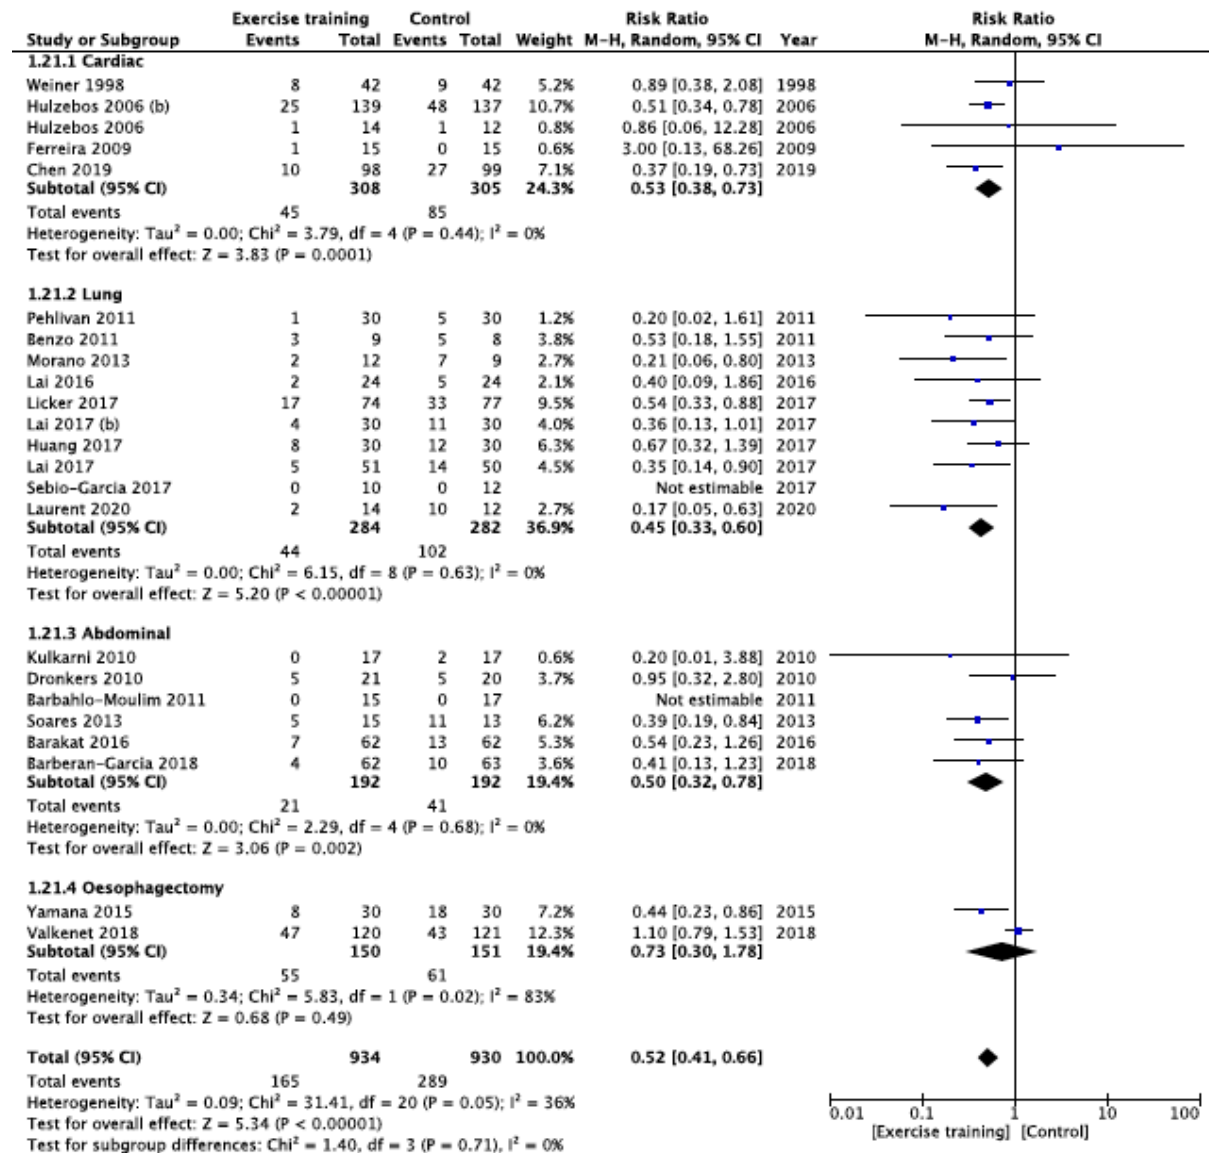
| Study or Subgroup | Exercise training Events | Exercise training Total | Control Events | Control Total | Weight | Risk Ratio M-H, Random, 95% CI | Year |
|---|---|---|---|---|---|---|---|
| **1.21.1 Cardiac** | | | | | | | |
| Weiner 1998 | 8 | 42 | 9 | 42 | 5.2% | 0.89 [0.38, 2.08] | 1998 |
| Hulzebos 2006 (b) | 25 | 139 | 48 | 137 | 10.7% | 0.51 [0.34, 0.78] | 2006 |
| Hulzebos 2006 | 1 | 14 | 1 | 12 | 0.8% | 0.86 [0.06, 12.28] | 2006 |
| Ferreira 2009 | 1 | 15 | 0 | 15 | 0.6% | 3.00 [0.13, 68.26] | 2009 |
| Chen 2019 | 10 | 98 | 27 | 99 | 7.1% | 0.37 [0.19, 0.73] | 2019 |
| **Subtotal (95% CI)** | | **308** | | **305** | **24.3%** | **0.53 [0.38, 0.73]** | |
| Total events | 45 | | 85 | | | | |

Heterogeneity: Tau² = 0.00; Chi² = 3.79, df = 4 (P = 0.44); I² = 0%
Test for overall effect: Z = 3.83 (P = 0.0001)

| Study or Subgroup | Events | Total | Events | Total | Weight | M-H, Random, 95% CI | Year |
|---|---|---|---|---|---|---|---|
| **1.21.2 Lung** | | | | | | | |
| Pehlivan 2011 | 1 | 30 | 5 | 30 | 1.2% | 0.20 [0.02, 1.61] | 2011 |
| Benzo 2011 | 3 | 9 | 5 | 8 | 3.8% | 0.53 [0.18, 1.55] | 2011 |
| Morano 2013 | 2 | 12 | 7 | 9 | 2.7% | 0.21 [0.06, 0.80] | 2013 |
| Lai 2016 | 2 | 24 | 5 | 24 | 2.1% | 0.40 [0.09, 1.86] | 2016 |
| Licker 2017 | 17 | 74 | 33 | 77 | 9.5% | 0.54 [0.33, 0.88] | 2017 |
| Lai 2017 (b) | 4 | 30 | 11 | 30 | 4.0% | 0.36 [0.13, 1.01] | 2017 |
| Huang 2017 | 8 | 30 | 12 | 30 | 6.3% | 0.67 [0.32, 1.39] | 2017 |
| Lai 2017 | 5 | 51 | 14 | 50 | 4.5% | 0.35 [0.14, 0.90] | 2017 |
| Sebio-Garcia 2017 | 0 | 10 | 0 | 12 | | Not estimable | 2017 |
| Laurent 2020 | 2 | 14 | 10 | 12 | 2.7% | 0.17 [0.05, 0.63] | 2020 |
| **Subtotal (95% CI)** | | **284** | | **282** | **36.9%** | **0.45 [0.33, 0.60]** | |
| Total events | 44 | | 102 | | | | |

Heterogeneity: Tau² = 0.00; Chi² = 6.15, df = 8 (P = 0.63); I² = 0%
Test for overall effect: Z = 5.20 (P < 0.00001)

| Study or Subgroup | Events | Total | Events | Total | Weight | M-H, Random, 95% CI | Year |
|---|---|---|---|---|---|---|---|
| **1.21.3 Abdominal** | | | | | | | |
| Kulkarni 2010 | 0 | 17 | 2 | 17 | 0.6% | 0.20 [0.01, 3.88] | 2010 |
| Dronkers 2010 | 5 | 21 | 5 | 20 | 3.7% | 0.95 [0.32, 2.80] | 2010 |
| Barbahlo-Moulim 2011 | 0 | 15 | 0 | 17 | | Not estimable | 2011 |
| Soares 2013 | 5 | 15 | 11 | 13 | 6.2% | 0.39 [0.19, 0.84] | 2013 |
| Barakat 2016 | 7 | 62 | 13 | 62 | 5.3% | 0.54 [0.23, 1.26] | 2016 |
| Barberan-Garcia 2018 | 4 | 62 | 10 | 63 | 3.6% | 0.41 [0.13, 1.23] | 2018 |
| **Subtotal (95% CI)** | | **192** | | **192** | **19.4%** | **0.50 [0.32, 0.78]** | |
| Total events | 21 | | 41 | | | | |

Heterogeneity: Tau² = 0.00; Chi² = 2.29, df = 4 (P = 0.68); I² = 0%
Test for overall effect: Z = 3.06 (P = 0.002)

| Study or Subgroup | Events | Total | Events | Total | Weight | M-H, Random, 95% CI | Year |
|---|---|---|---|---|---|---|---|
| **1.21.4 Oesophagectomy** | | | | | | | |
| Yamana 2015 | 8 | 30 | 18 | 30 | 7.2% | 0.44 [0.23, 0.86] | 2015 |
| Valkenet 2018 | 47 | 120 | 43 | 121 | 12.3% | 1.10 [0.79, 1.53] | 2018 |
| **Subtotal (95% CI)** | | **150** | | **151** | **19.4%** | **0.73 [0.30, 1.78]** | |
| Total events | 55 | | 61 | | | | |

Heterogeneity: Tau² = 0.34; Chi² = 5.83, df = 1 (P = 0.02); I² = 83%
Test for overall effect: Z = 0.68 (P = 0.49)

| | | | | | | | |
|---|---|---|---|---|---|---|---|
| **Total (95% CI)** | | **934** | | **930** | **100.0%** | **0.52 [0.41, 0.66]** | |
| Total events | 165 | | 289 | | | | |

Heterogeneity: Tau² = 0.09; Chi² = 31.41, df = 20 (P = 0.05); I² = 36%
Test for overall effect: Z = 5.34 (P < 0.00001)
Test for subgroup differences: Chi² = 1.40, df = 3 (P = 0.71), I² = 0%

Risk Ratio
M-H, Random, 95% CI

0.01 0.1 1 10 100
[Exercise training] [Control]